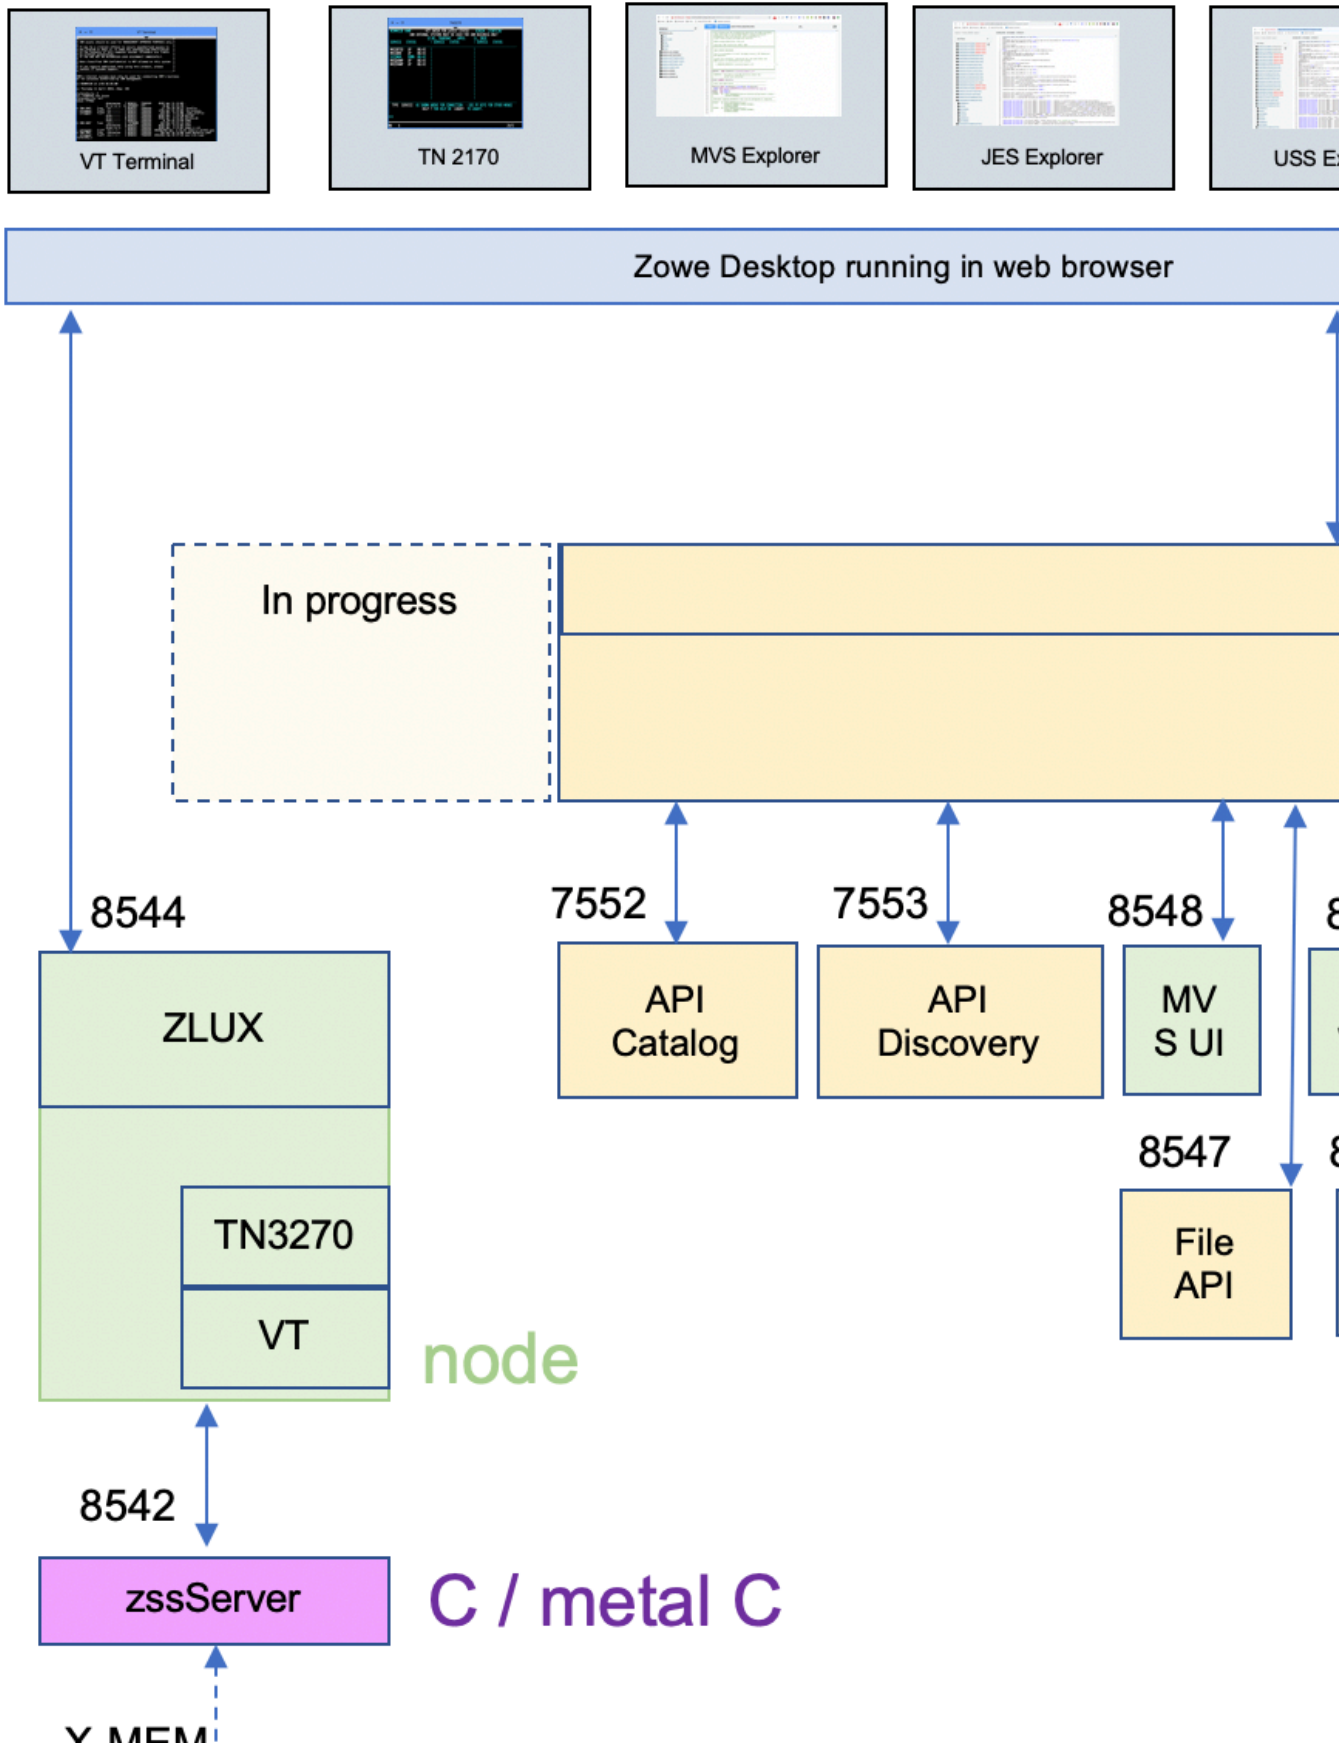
VT Terminal

TN 2170

MVS Explorer

JES Explorer

USS E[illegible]

Zowe Desktop running in web browser

In progress

8544

ZLUX

TN3270

VT

node

7552

API Catalog

7553

API Discovery

8548

MV S UI

8547

File API

8542

zssServer

C / metal C

X MEM